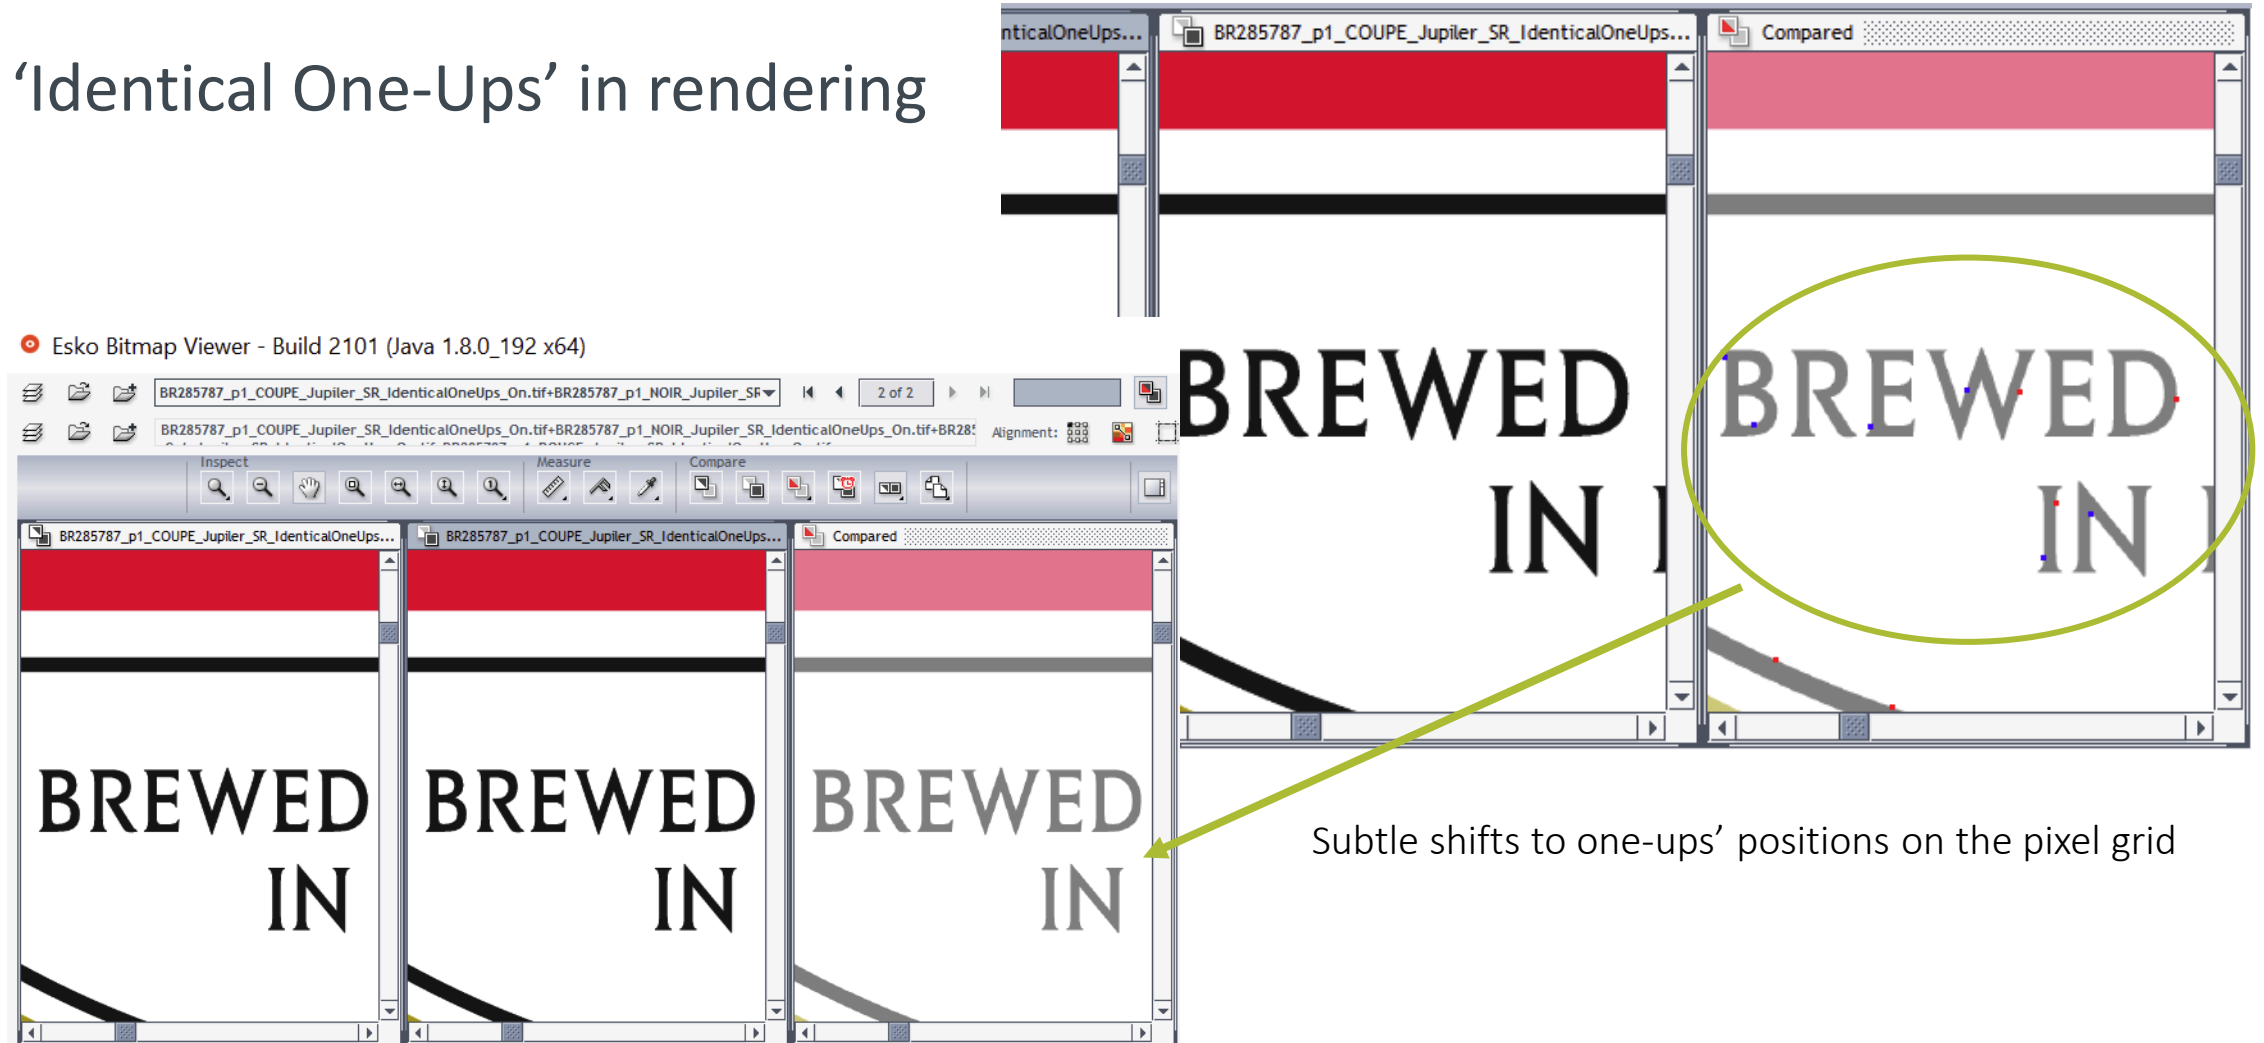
‘Identical One-Ups’ in rendering

nticalOneUps... BR285787_p1_COUPE_Jupiler_SR_IdenticalOneUps... Compared

BREWED IN

BREWED IN

Esko Bitmap Viewer - Build 2101 (Java 1.8.0_192 x64)

BR285787_p1_COUPE_Jupiler_SR_IdenticalOneUps_On.tif+BR285787_p1_NOIR_Jupiler_SR

2 of 2

BR285787_p1_COUPE_Jupiler_SR_IdenticalOneUps_On.tif+BR285787_p1_NOIR_Jupiler_SR_IdenticalOneUps_On.tif+BR285

Alignment:

Inspect

Measure

Compare

BR285787_p1_COUPE_Jupiler_SR_IdenticalOneUps...

BR285787_p1_COUPE_Jupiler_SR_IdenticalOneUps...

Compared

BREWED IN

BREWED IN

BREWED IN

Subtle shifts to one-ups’ positions on the pixel grid